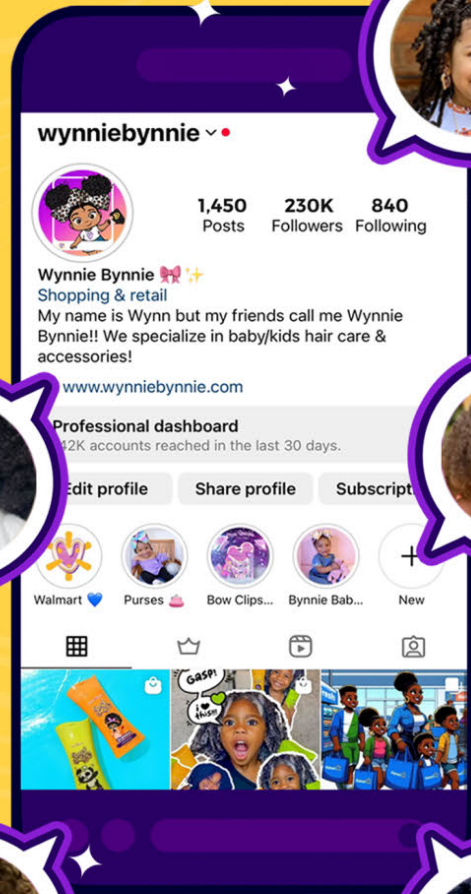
wynniebynnie

1,450 Posts
230K Followers
840 Following

Wynnie Bynnie 🎀✨
Shopping & retail
My name is Wynn but my friends call me Wynnie Bynnie!! We specialize in baby/kids hair care & accessories!

www.wynniebynnie.com

Professional dashboard
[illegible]2K accounts reached in the last 30 days.

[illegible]dit profile
Share profile
Subscri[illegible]

Walmart 💙
Purses 👛
Bow Clips...
Bynnie Bab...
New

GASP!
I ❤ this!!